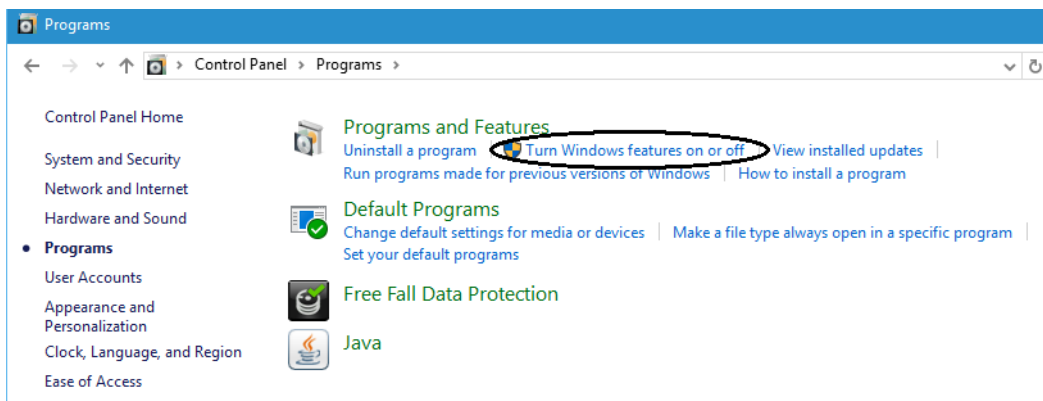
Programs

Control Panel > Programs >

Control Panel Home

System and Security

Network and Internet

Hardware and Sound

Programs

User Accounts

Appearance and Personalization

Clock, Language, and Region

Ease of Access

Programs and Features

Uninstall a program | Turn Windows features on or off | View installed updates |

Run programs made for previous versions of Windows | How to install a program

Default Programs

Change default settings for media or devices | Make a file type always open in a specific program |

Set your default programs

Free Fall Data Protection

Java